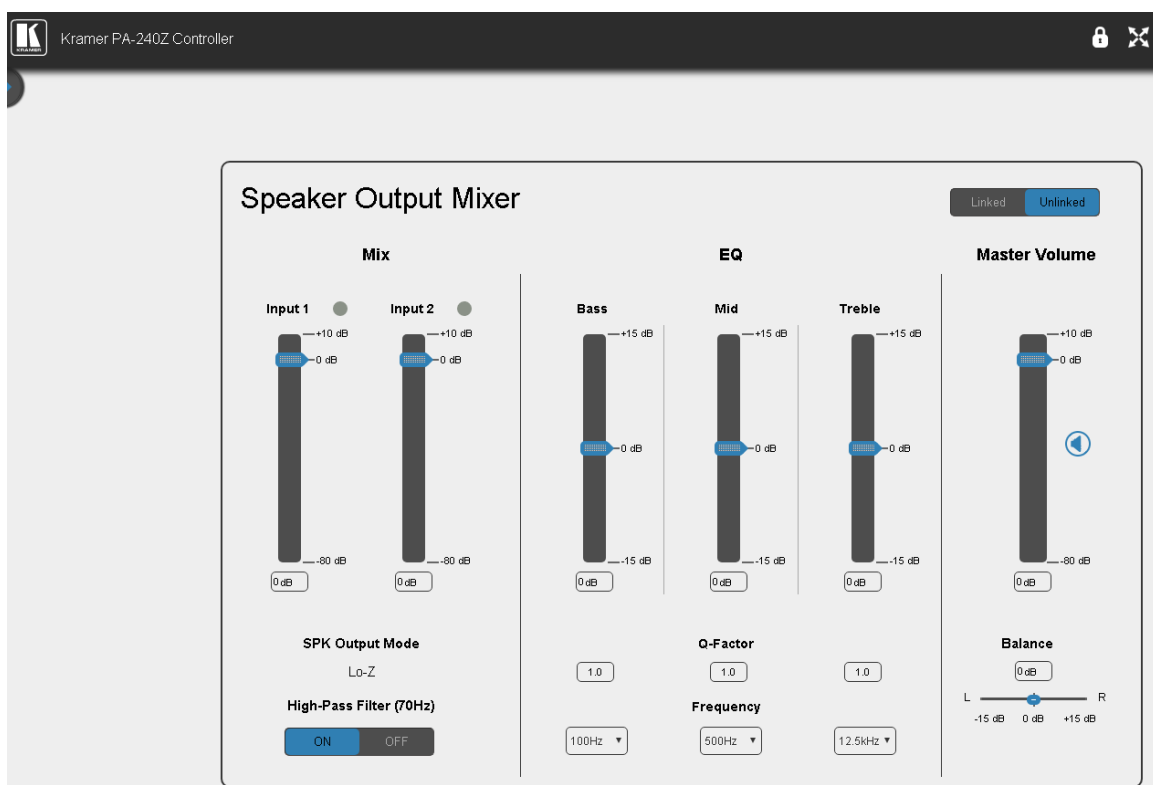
KRAMER

Kramer PA-240Z Controller

Speaker Output Mixer

Linked Unlinked

Mix

Input 1

+10 dB
0 dB
-80 dB
0dB

Input 2

+10 dB
0 dB
-80 dB
0dB

EQ

Bass

+15 dB
0 dB
-15 dB
0dB

Mid

+15 dB
0 dB
-15 dB
0dB

Treble

+15 dB
0 dB
-15 dB
0dB

Master Volume

+10 dB
0 dB
-80 dB
0dB

SPK Output Mode

Lo-Z

High-Pass Filter (70Hz)

ON OFF

Q-Factor

1.0 1.0 1.0

Frequency

100Hz ▾ 500Hz ▾ 12.5kHz ▾

Balance

0dB

L R

-15 dB 0 dB +15 dB